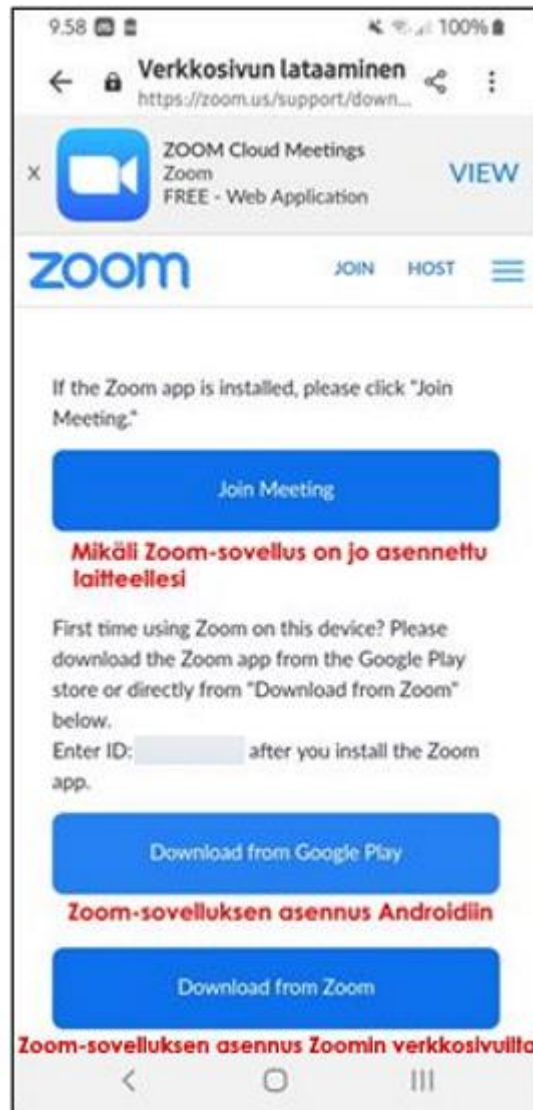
9.58 100%

Verkkosivun lataaminen
https://zoom.us/support/down...

×
ZOOM Cloud Meetings
Zoom
FREE - Web Application
VIEW

zoom
JOIN HOST

If the Zoom app is installed, please click "Join Meeting."

Join Meeting

Mikäli Zoom-sovellus on jo asennettu laitteellesi

First time using Zoom on this device? Please download the Zoom app from the Google Play store or directly from "Download from Zoom" below.
Enter ID: after you install the Zoom app.

Download from Google Play

Zoom-sovelluksen asennus Androidiin

Download from Zoom

Zoom-sovelluksen asennus Zoomin verkkosivuilta